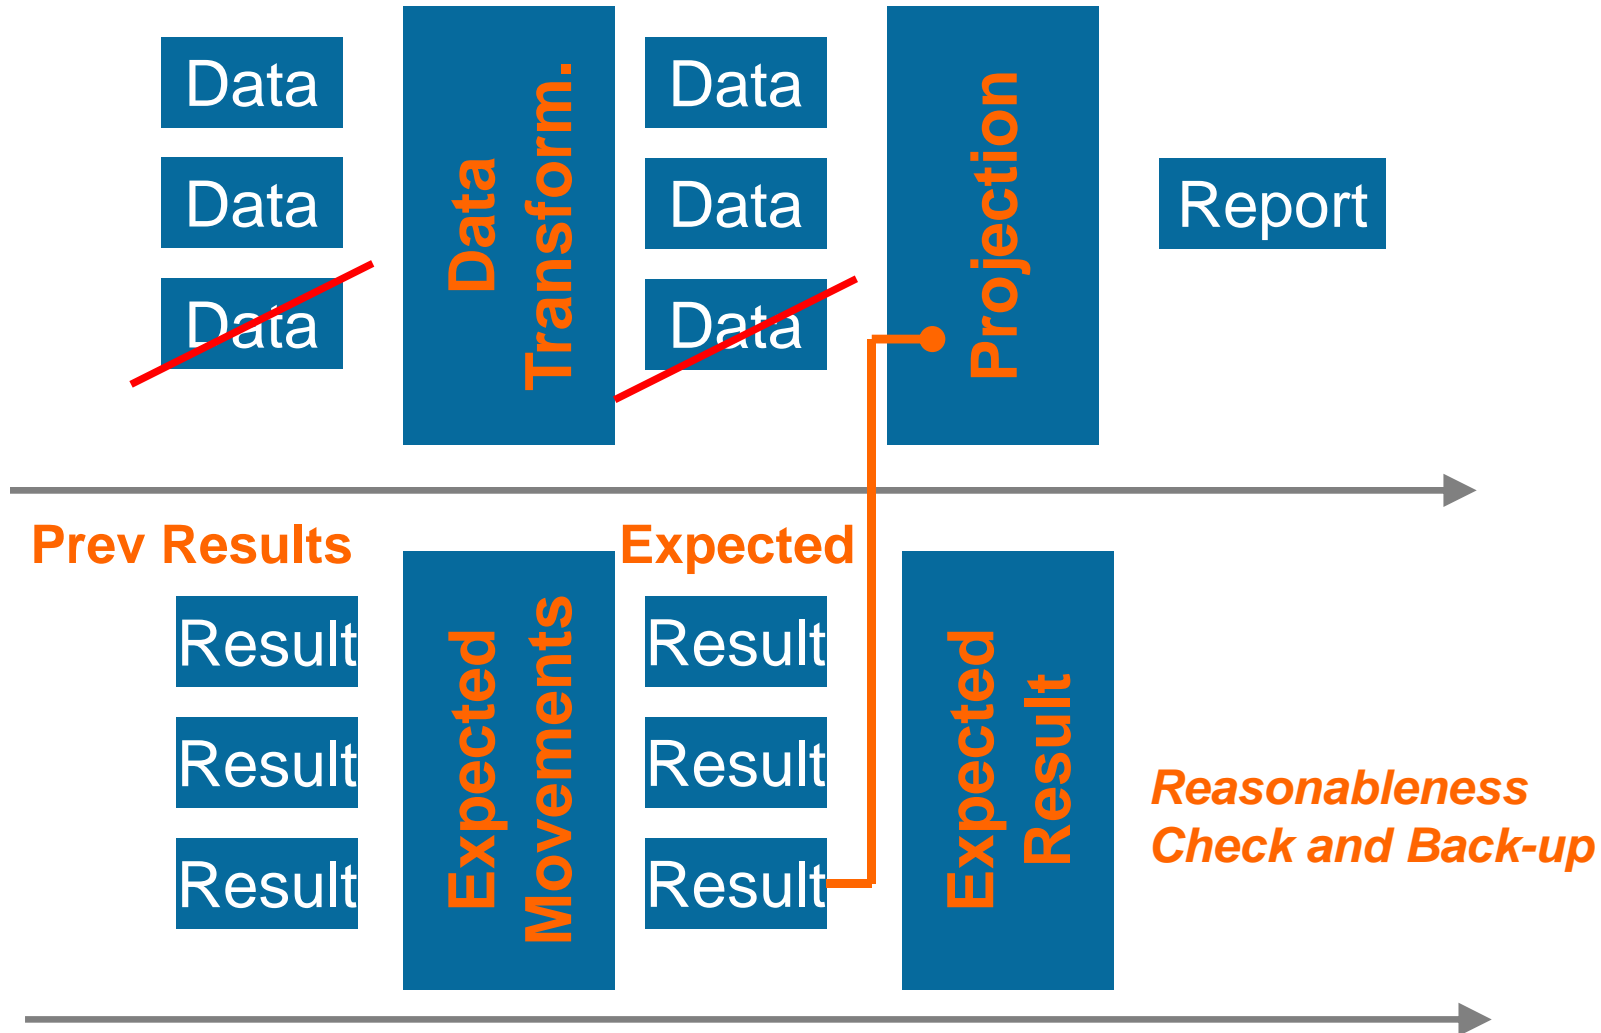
Data
Data
Data

Data Transform.

Data
Data
Data

Projection

Report

Prev Results

Result
Result
Result

Expected Movements

Expected

Result
Result
Result

Expected Result

*Reasonableness Check and Back-up*